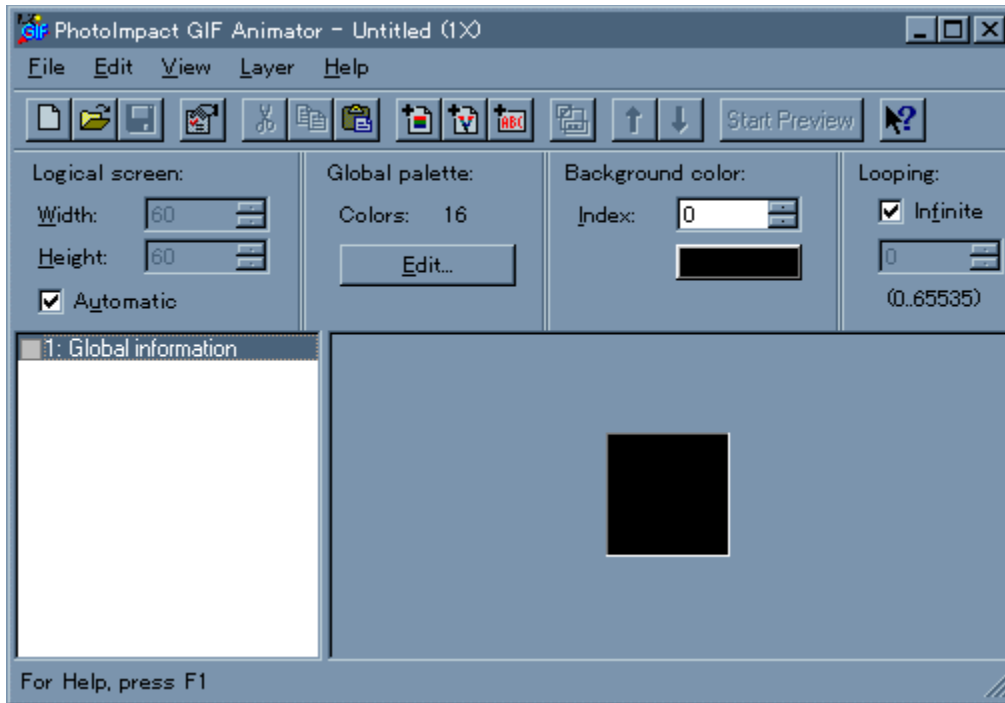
GIF PhotoImpact GIF Animator - Untitled (1X)

File Edit View Layer Help

Start Preview

Logical screen:
Width: 60
Height: 60
☑ Automatic

Global palette:
Colors: 16
Edit...

Background color:
Index: 0

Looping:
☑ Infinite
0
(0..65535)

1: Global information

For Help, press F1